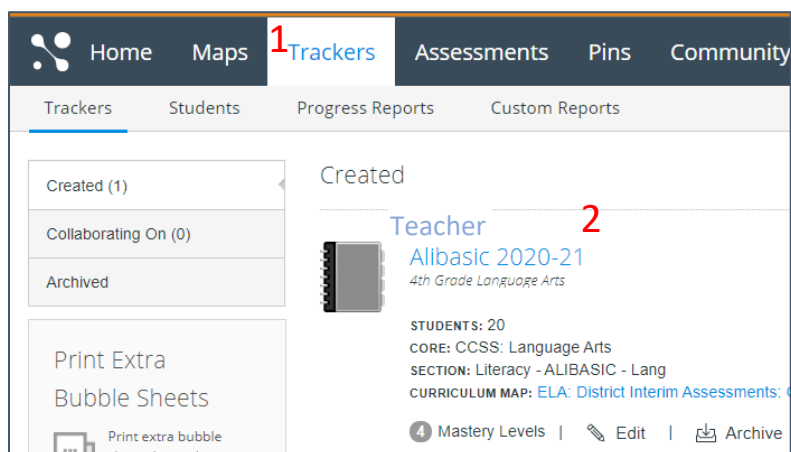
Home Maps 1 Trackers Assessments Pins Community

Trackers Students Progress Reports Custom Reports

Created (1)

Collaborating On (0)

Archived

Print Extra Bubble Sheets

Print extra bubble

Created

Teacher 2

Alibasic 2020-21

4th Grade Language Arts

STUDENTS: 20

CORE: CCSS: Language Arts

SECTION: Literacy - ALIBASIC - Lang

CURRICULUM MAP: ELA: District Interim Assessments: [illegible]

4 Mastery Levels | Edit | Archive